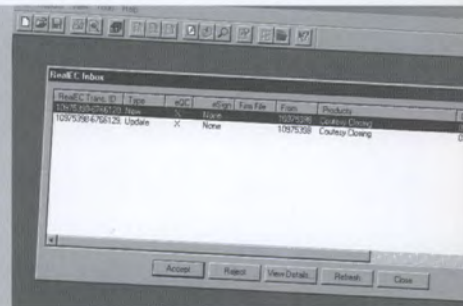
RealEC Inbox

| RealEC Trans. ID | Type | eQC | eSign | Fee File | From | Products |
|---|---|---|---|---|---|---|
| 105/75358-6768120 | New | | None | | 10575358 | Courtesy Closing |
| 105/75358-6768125 | Update | X | None | | 10575358 | Courtesy Closing |

Accept Reject View Details Refresh Close